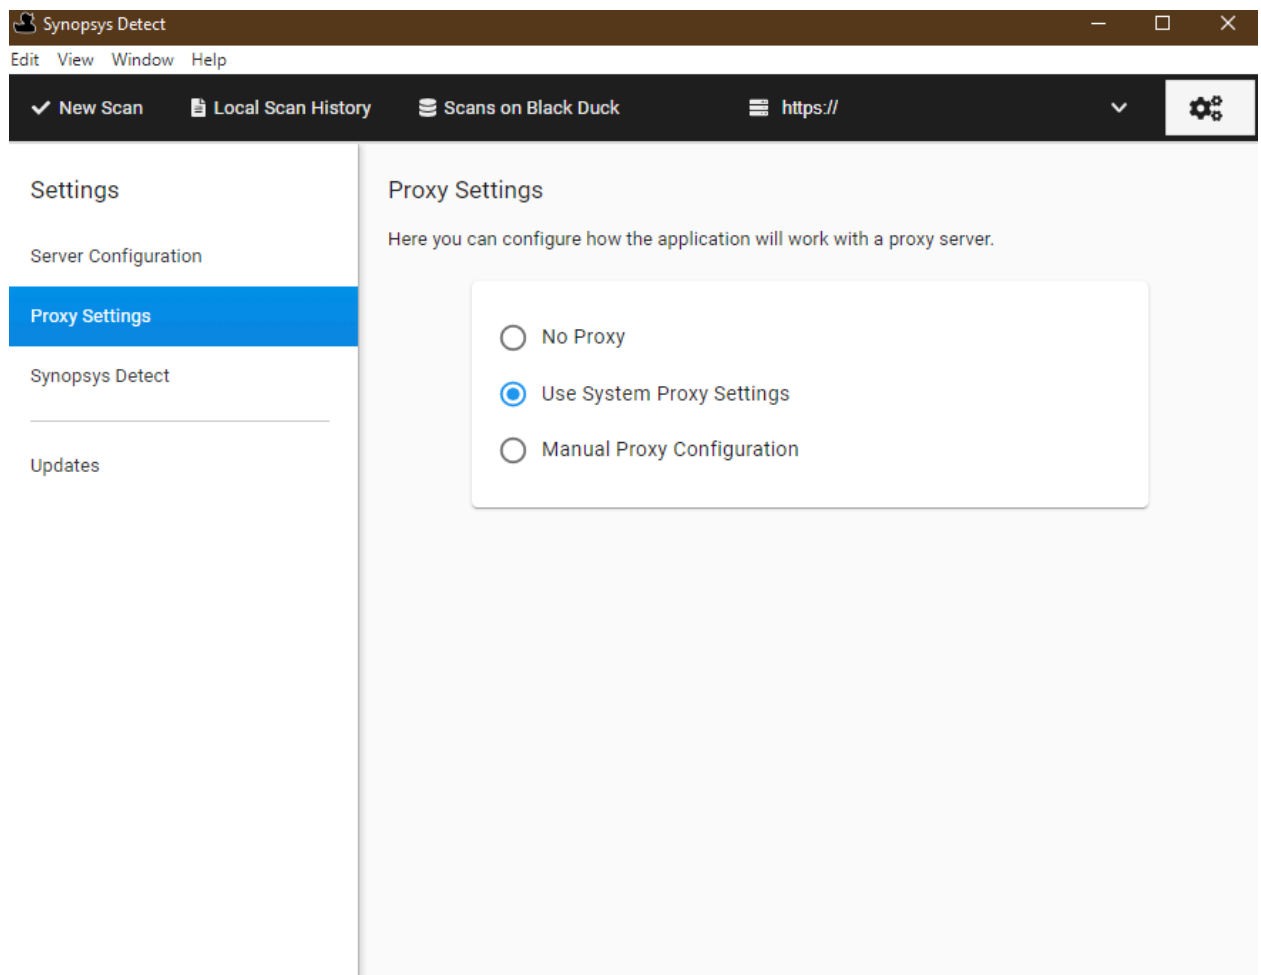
Synopsys Detect

Edit View Window Help

New Scan Local Scan History Scans on Black Duck https://

Settings

Server Configuration

Proxy Settings

Synopsys Detect

Updates

Proxy Settings

Here you can configure how the application will work with a proxy server.

No Proxy

Use System Proxy Settings

Manual Proxy Configuration